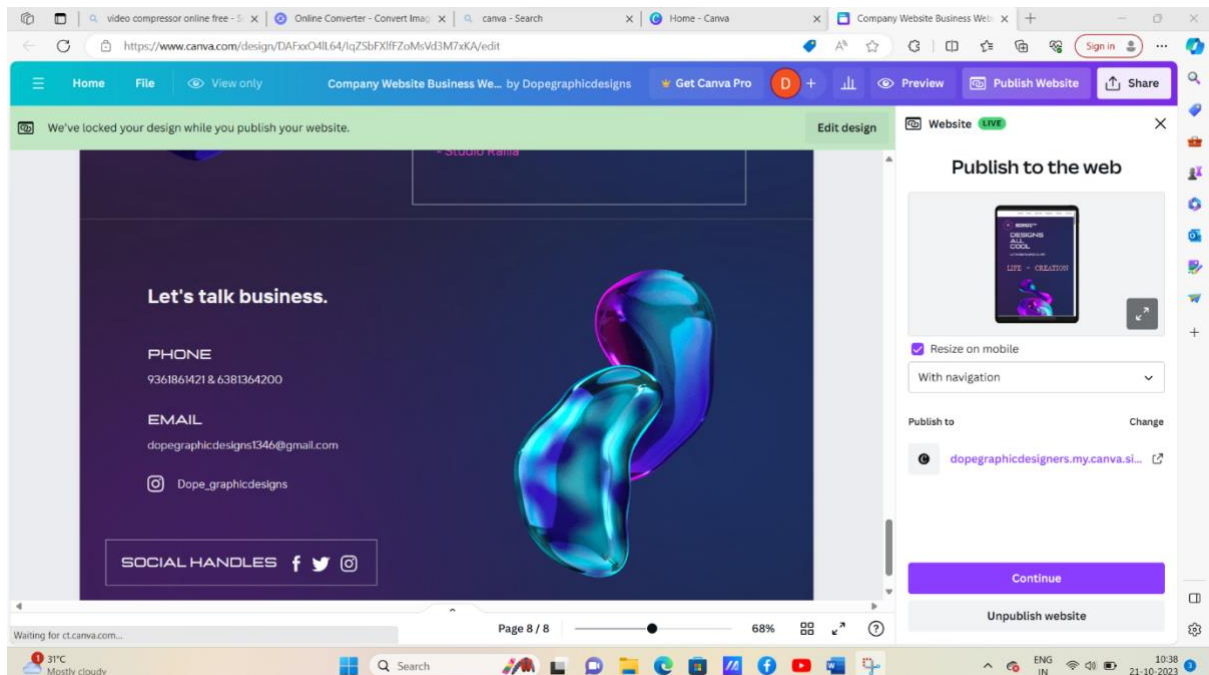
video compressor online free - S
Online Converter - Convert Imag
canva - Search
Home - Canva
Company Website Business Web

https://www.canva.com/design/DAFxxO4lL64/lqZSbFXlfFZoMsVd3M7xKA/edit

Sign in

Home File View only Company Website Business We... by Dopegraphicdesigns Get Canva Pro D + Preview Publish Website Share

We've locked your design while you publish your website.
Edit design

- Studio Rallia

Let's talk business.

PHONE
9361861421 & 6381364200

EMAIL
dopegraphicdesigns1346@gmail.com

Dope_graphicdesigns

SOCIAL HANDLES

Website LIVE

Publish to the web

DESIGNS ALL COOL
LIFE = CREATION

Resize on mobile

With navigation

Publish to
Change

dopegraphicdesigners.my.canva.si...

Continue

Unpublish website

Waiting for ct.canva.com...

Page 8 / 8
68%

31°C
Mostly cloudy

Search

ENG IN
10:38
21-10-2023